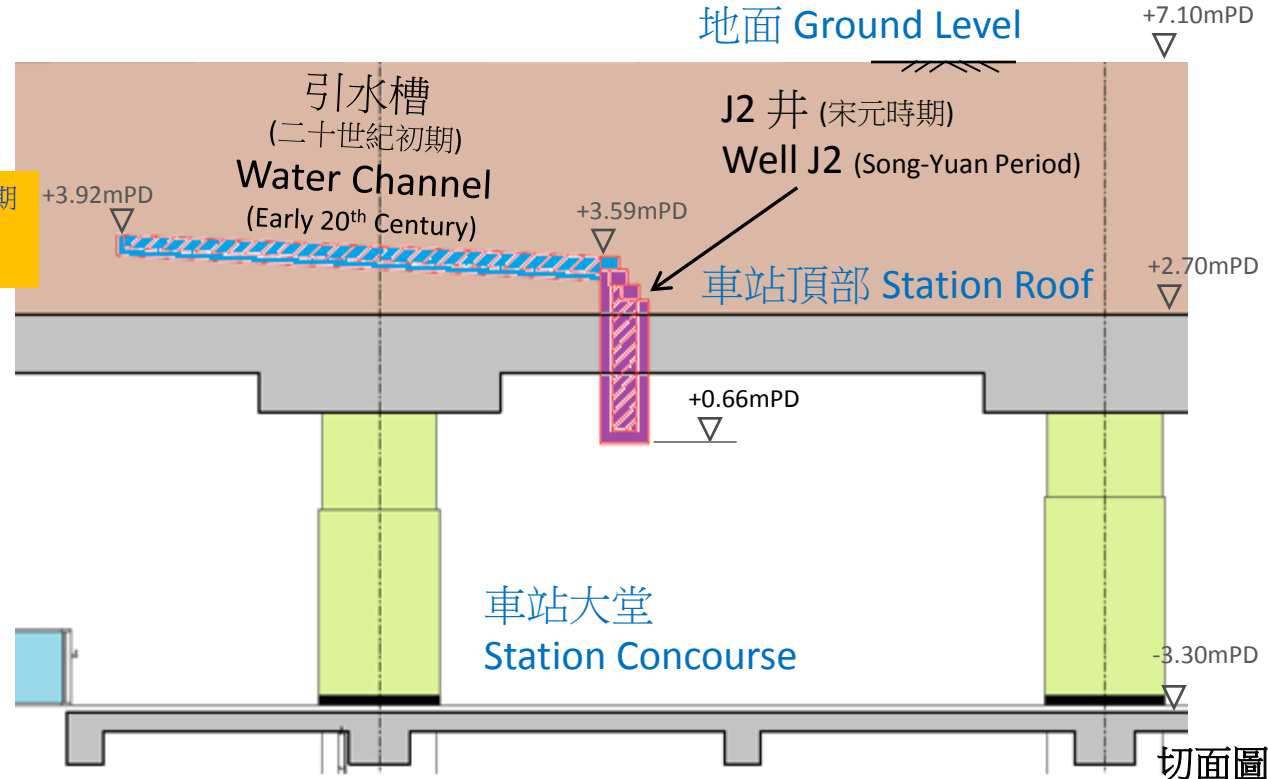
地面 Ground Level

+7.10mPD

引水槽
(二十世紀初期)
Water Channel
(Early 20th Century)

J2 井 (宋元時期)
Well J2 (Song-Yuan Period)

期

+3.92mPD

+3.59mPD

車站頂部 Station Roof

+2.70mPD

+0.66mPD

車站大堂
Station Concourse

-3.30mPD

切面圖